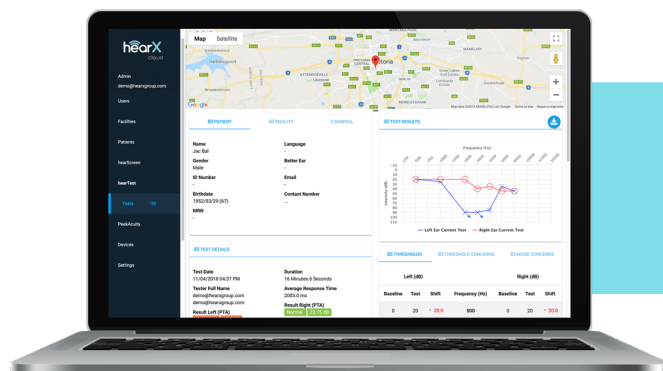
hearX cloud

Admin
demo@hearxgroup.com

Users

Facilities

Patients

hearScreen

hearTest

Tests

PeekAcuity

Devices

Settings

Map Satellite

Pretoria

Google

Map data ©2018 AfriGIS (Pty) Ltd, Google Terms of Use Report a map error

PATIENT FACILITY GENERAL

Name
Jac Bal

Language
-

Gender
Male

Better Ear
-

ID Number
-

Email
-

Birthdate
1952/03/29 (67)

Contact Number
--

MRN
-

TEST DETAILS

Test Date
11/04/2018 04:37 PM

Duration
16 Minutes 6 Seconds

Tester Full Name
demo@hearxgroup.com

Average Response Time
2003.0 ms

demo@hearxgroup.com

Result Left (PTA)

Result Right (PTA)
Normal 23.75 dB

TEST RESULTS

Frequency (Hz)

Intensity (dB)

Left Ear Current Test Right Ear Current Test

THRESHOLDS THRESHOLD CONCERNS NOISE CONCERNS

Left (dB) Right (dB)

| Baseline | Test | Shift | Frequency (Hz) | Baseline | Test | Shift |
|---|---|---|---|---|---|---|
| 0 | 25 | ↑ 25.0 | 500 | 0 | 30 | ↑ 30.0 |